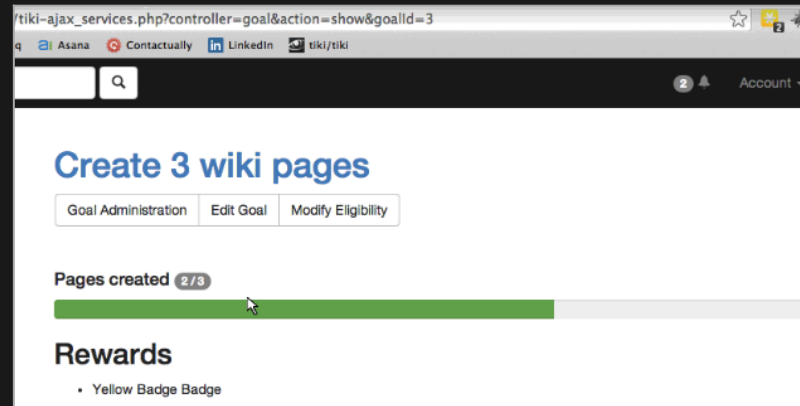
/tiki-ajax_services.php?controller=goal&action=show&goalId=3

2

q Asana Contactually LinkedIn tiki/tiki

2 Account

Create 3 wiki pages

Goal Administration | Edit Goal | Modify Eligibility

Pages created 2 / 3

Rewards

- Yellow Badge Badge